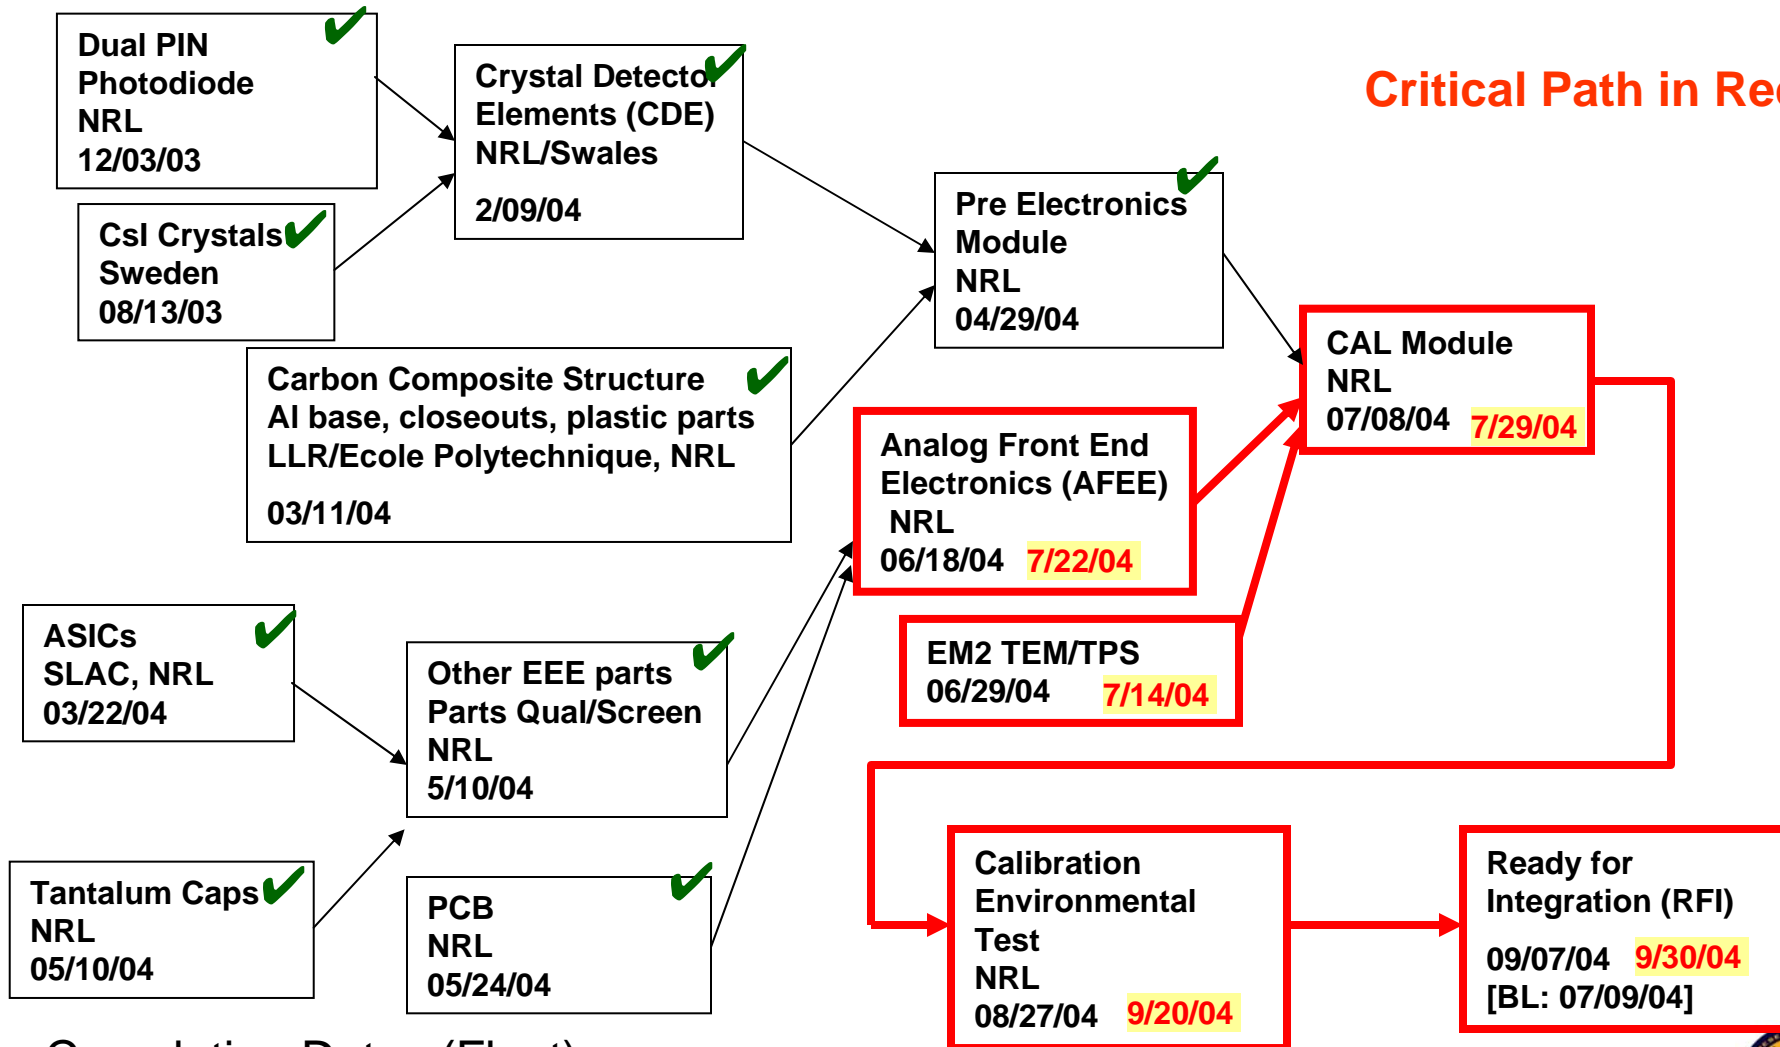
Critical Path in Re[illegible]

Dual PIN Photodiode NRL 12/03/03

CsI Crystals Sweden 08/13/03

Crystal Detector Elements (CDE) NRL/Swales 2/09/04

Carbon Composite Structure Al base, closeouts, plastic parts LLR/Ecole Polytechnique, NRL 03/11/04

Pre Electronics Module NRL 04/29/04

CAL Module NRL 07/08/04 7/29/04

Analog Front End Electronics (AFEE) NRL 06/18/04 7/22/04

EM2 TEM/TPS 06/29/04 7/14/04

ASICs SLAC, NRL 03/22/04

Other EEE parts Parts Qual/Screen NRL 5/10/04

Tantalum Caps NRL 05/10/04

PCB NRL 05/24/04

Calibration Environmental Test NRL 08/27/04 9/20/04

Ready for Integration (RFI) 09/07/04 9/30/04 [BL: 07/09/04]

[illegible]